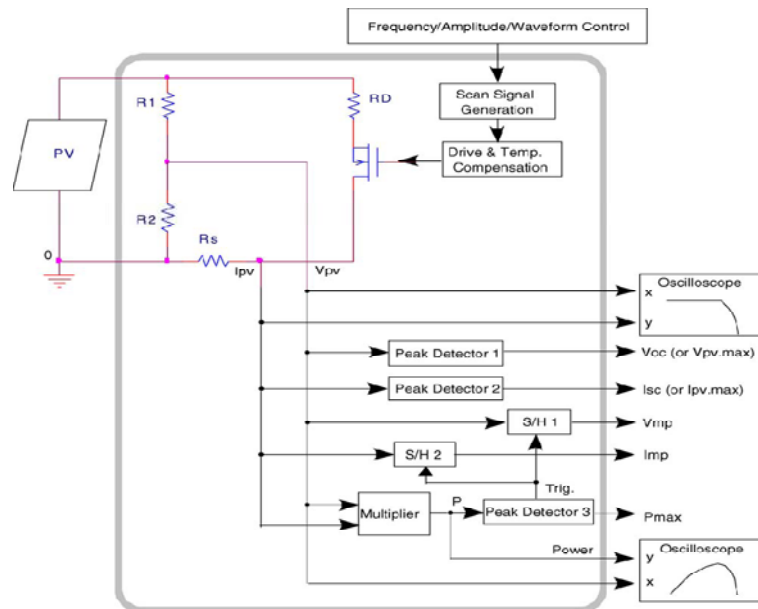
Frequency/Amplitude/Waveform Control

Scan Signal Generation

Drive & Temp. Compensation

PV

R1

RD

R2

Rs

0

Ipv

Vpv

Oscilloscope

x

y

Peak Detector 1

Voc (or Vpv.max)

Peak Detector 2

Isc (or Ipv.max)

S/H 1

Vmp

S/H 2

Imp

Trig.

Multiplier

P

Peak Detector 3

Pmax

Power

Oscilloscope

y

x